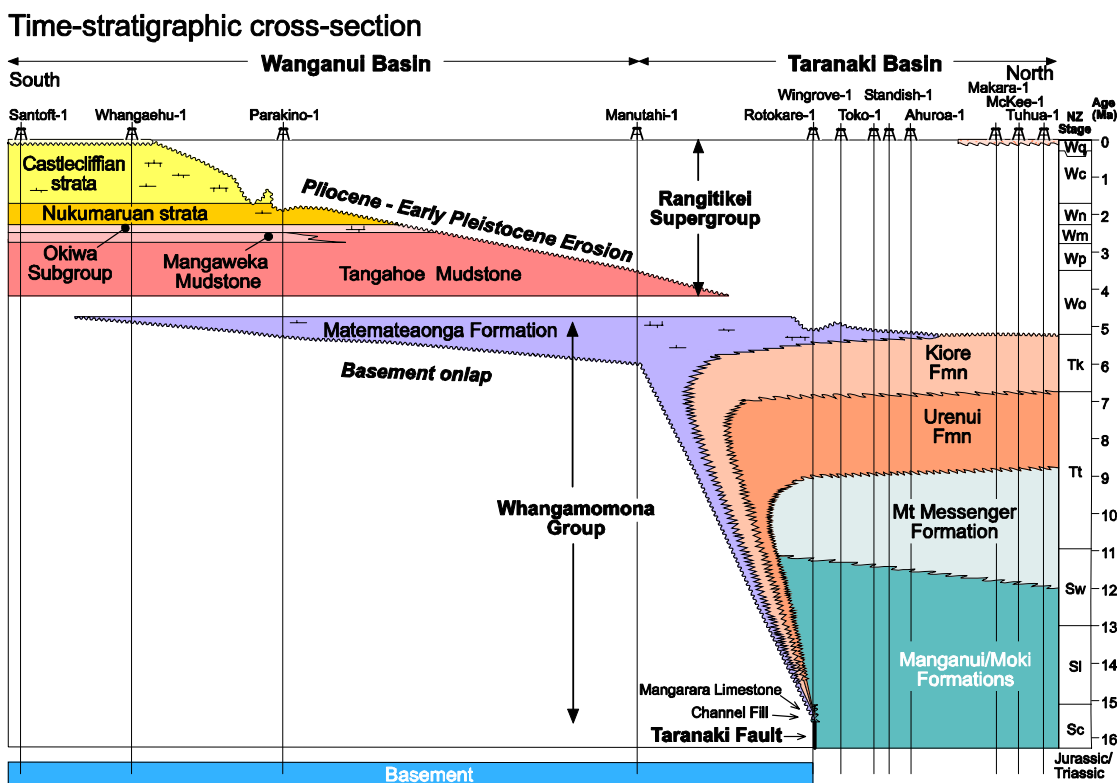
Time-stratigraphic cross-section

South

Wanganui Basin

Taranaki Basin

North

Santoft-1 Whangaehu-1 Parakino-1 Manutahi-1 Rotokare-1 Wingrove-1 Toko-1 Standish-1 Ahuroa-1 Makara-1 McKee-1 Tuhua-1

NZ Stage

Age (Ma)

Castlecliffian strata

Nukumaruan strata

Okiwa Subgroup

Mangaweka Mudstone

Tangahoe Mudstone

Pliocene - Early Pleistocene Erosion

Rangitikei Supergroup

Matemateaonga Formation

Basement onlap

Kiore Fmn

Urenui Fmn

Whangamomona Group

Mt Messenger Formation

Manganui/Moki Formations

Mangarara Limestone

Channel Fill

Taranaki Fault

Basement

Wq
Wc
Wn
Wm
Wp
Wo
Tk
Tt
Sw
Sl
Sc
Jurassic/ Triassic

0 1 2 3 4 5 6 7 8 9 10 11 12 13 14 15 16